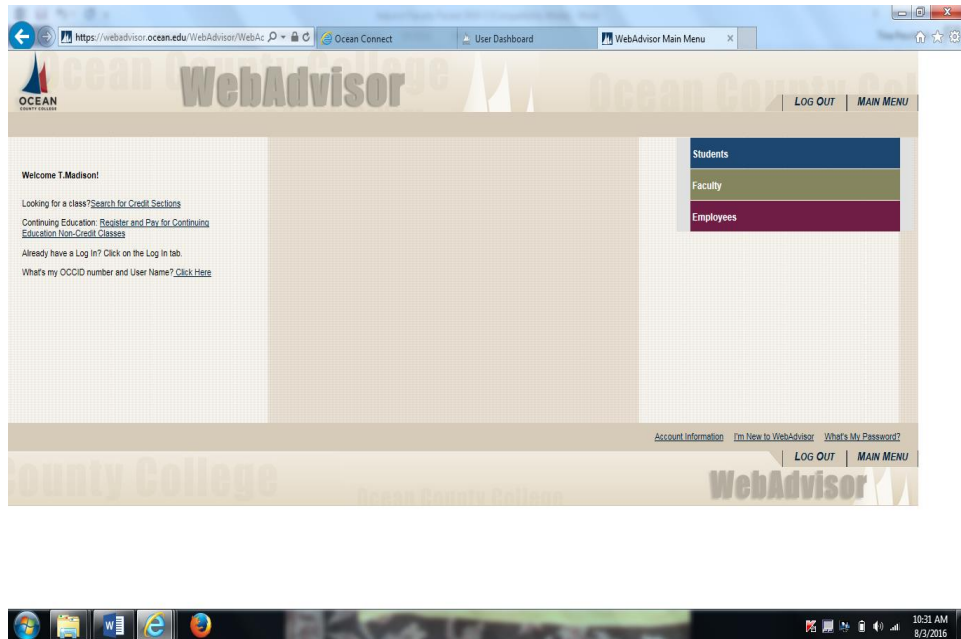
https://webadvisor.ocean.edu/WebAdvisor/WebAc

Ocean Connect

User Dashboard

WebAdvisor Main Menu

OCEAN COUNTY COLLEGE

WebAdvisor

LOG OUT | MAIN MENU

Welcome T.Madison!

Looking for a class?Search for Credit Sections

Continuing Education: Register and Pay for Continuing Education Non-Credit Classes

Already have a Log In? Click on the Log In tab.

What's my OCCID number and User Name? Click Here

Students

Faculty

Employees

Account Information I'm New to WebAdvisor What's My Password?

LOG OUT | MAIN MENU

County College

Ocean County College

WebAdvisor

10:31 AM
8/3/2016